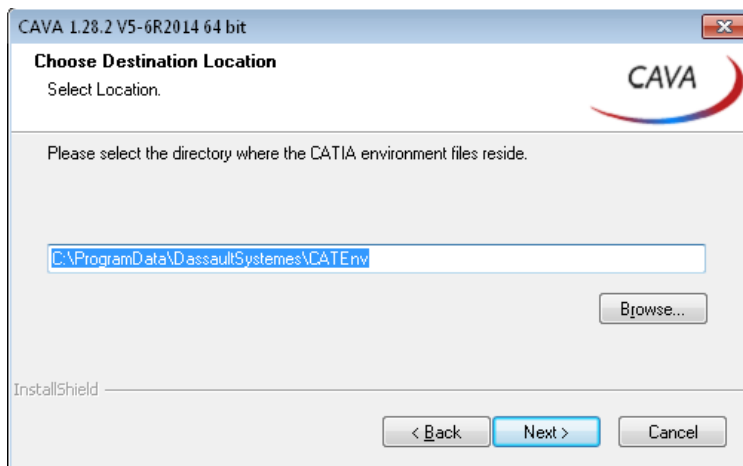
CAVA 1.28.2 V5-6R2014 64 bit

Choose Destination Location
Select Location.

CAVA

Please select the directory where the CATIA environment files reside.

C:\ProgramData\DassaultSystemes\CATEnv

Browse...

InstallShield

< Back

Next >

Cancel